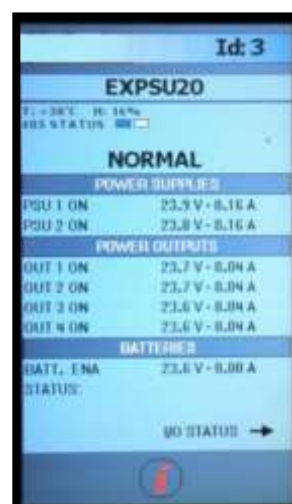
Id: 3

EXPSU20

T: +38°C H: 16%
485 STATUS

NORMAL

POWER SUPPLIES

| | |
|---|---|
| PSU 1 ON | 23,9 V - 0,16 A |
| PSU 2 ON | 23,8 V - 0,16 A |

POWER OUTPUTS

| | |
|---|---|
| OUT 1 ON | 23,7 V - 0,04 A |
| OUT 2 ON | 23,7 V - 0,04 A |
| OUT 3 ON | 23,6 V - 0,04 A |
| OUT 4 ON | 23,6 V - 0,04 A |

BATTERIES

| | |
|---|---|
| BATT. ENA | 23,6 V - 0,00 A |
| STATUS: | |

I/O STATUS →